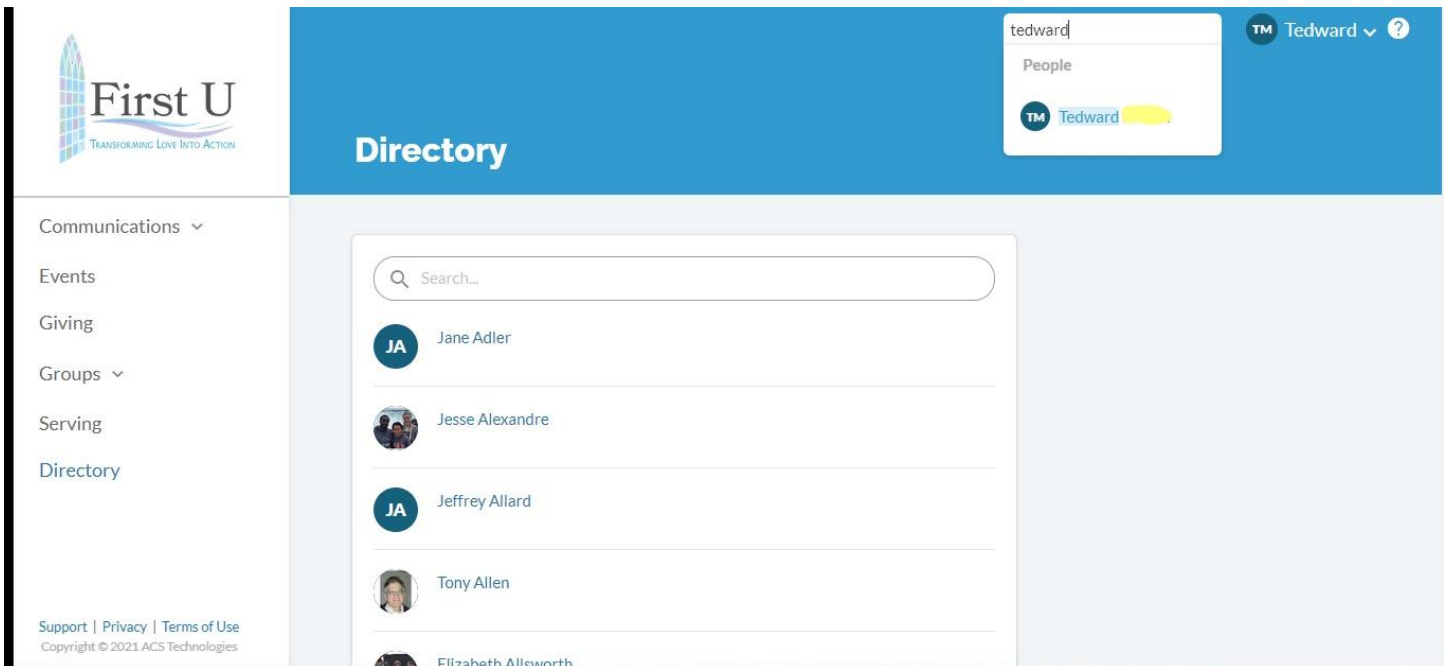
First U
TRANSFORMING LOVE INTO ACTION

Communications
Events
Giving
Groups
Serving
Directory

Support | Privacy | Terms of Use
Copyright © 2021 ACS Technologies

Directory

tedward
People
TM Tedward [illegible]

TM Tedward ?

Search...

JA Jane Adler
Jesse Alexandre
JA Jeffrey Allard
Tony Allen
Elizabeth Allsworth